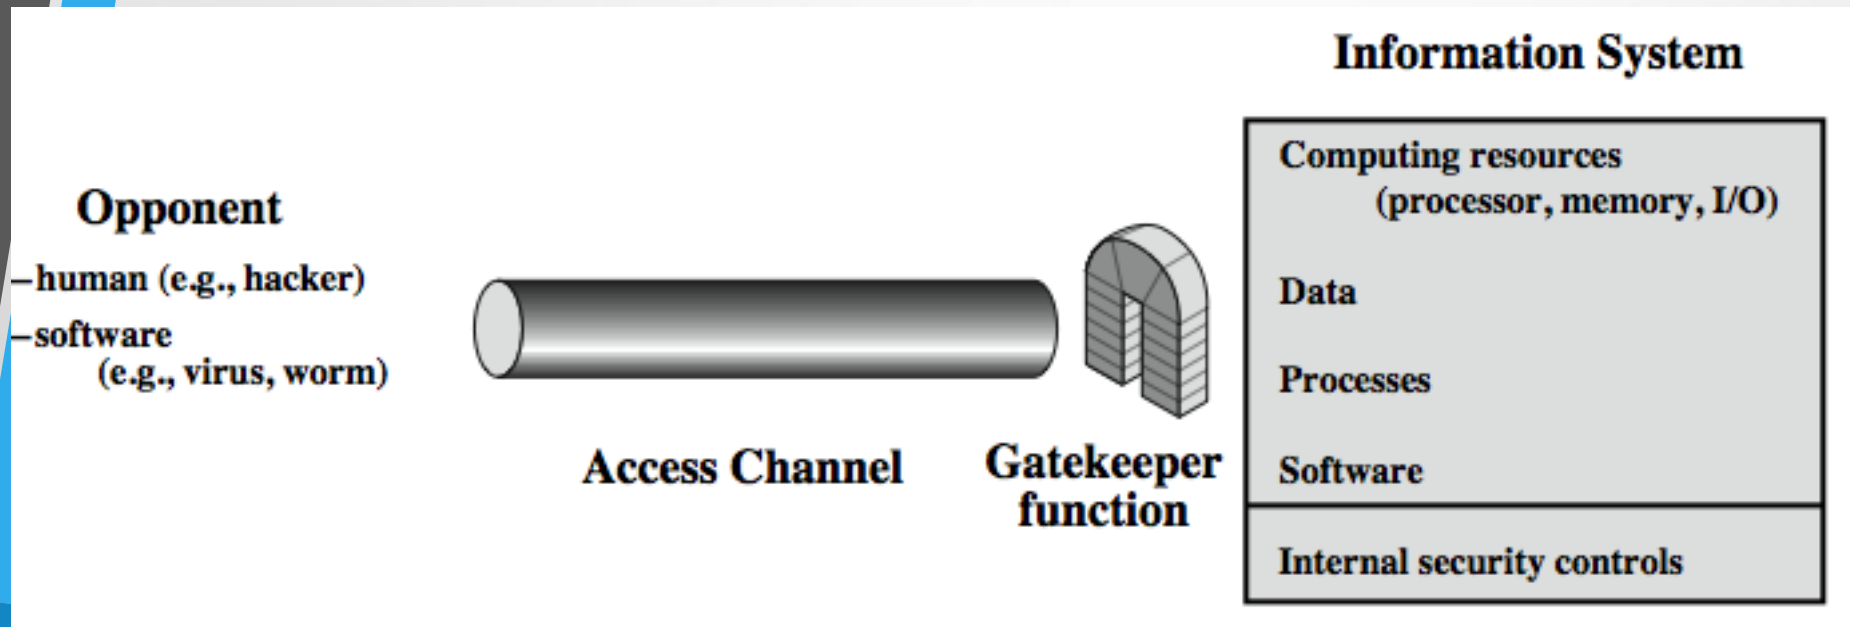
Information System

Opponent
–human (e.g., hacker)
–software
(e.g., virus, worm)

Access Channel

Gatekeeper function

Computing resources
(processor, memory, I/O)

Data

Processes

Software

Internal security controls